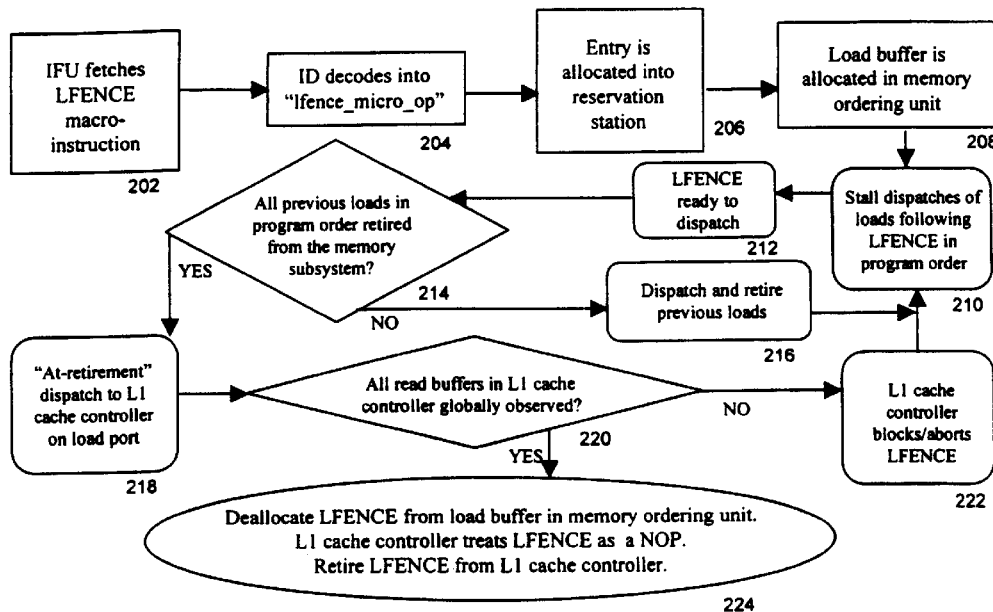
IFU fetches LFENCE macro-instruction

202

ID decodes into "lfence_micro_op"

204

Entry is allocated into reservation station

206

Load buffer is allocated in memory ordering unit

208

Stall dispatches of loads following LFENCE in program order

210

LFENCE ready to dispatch

212

All previous loads in program order retired from the memory subsystem?

214

YES

NO

Dispatch and retire previous loads

216

"At-retirement" dispatch to L1 cache controller on load port

218

All read buffers in L1 cache controller globally observed?

220

NO

YES

L1 cache controller blocks/aborts LFENCE

222

Deallocate LFENCE from load buffer in memory ordering unit.
L1 cache controller treats LFENCE as a NOP.
Retire LFENCE from L1 cache controller.

224